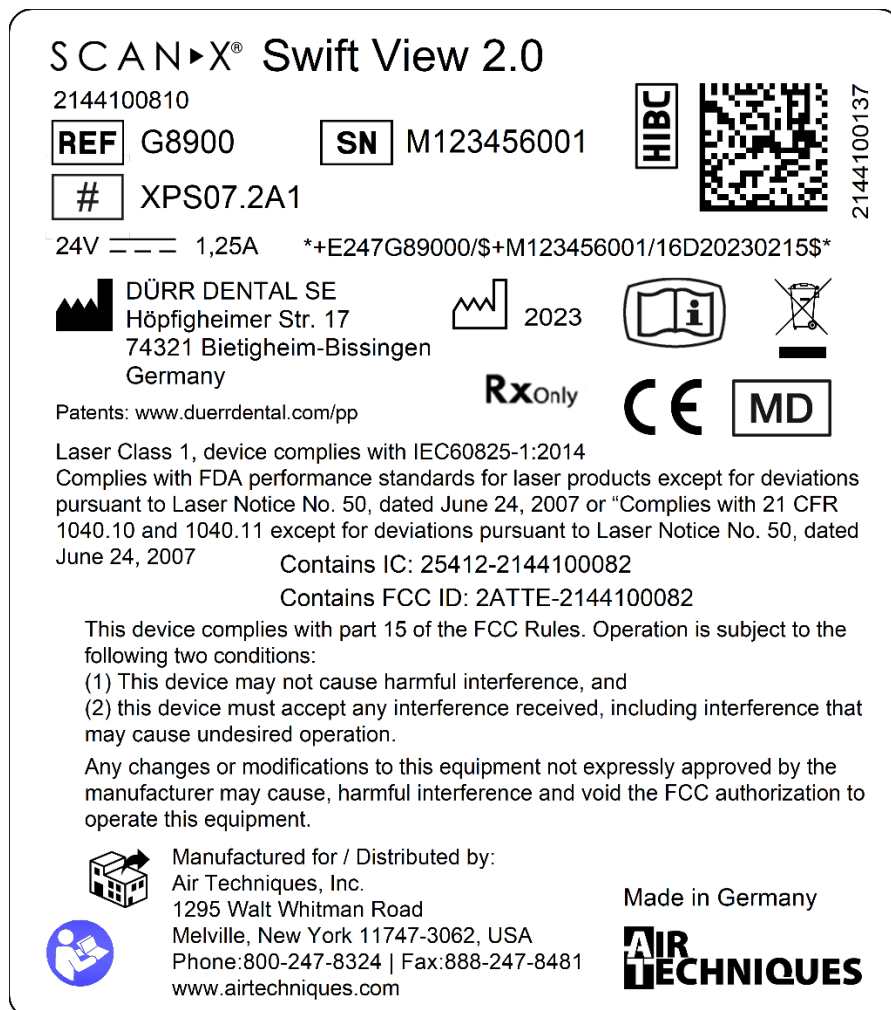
SCAN▸X® Swift View 2.0

2144100810

REF G8900

SN M123456001

# XPS07.2A1

HIBC

2144100137

24V 1,25A

*+E247G89000/$+M123456001/16D20230215$*

DÜRR DENTAL SE
Höpfigheimer Str. 17
74321 Bietigheim-Bissingen
Germany

2023

Rx Only

CE

MD

Patents: www.duerrdental.com/pp

Laser Class 1, device complies with IEC60825-1:2014
Complies with FDA performance standards for laser products except for deviations pursuant to Laser Notice No. 50, dated June 24, 2007 or "Complies with 21 CFR 1040.10 and 1040.11 except for deviations pursuant to Laser Notice No. 50, dated June 24, 2007

Contains IC: 25412-2144100082
Contains FCC ID: 2ATTE-2144100082

This device complies with part 15 of the FCC Rules. Operation is subject to the following two conditions:
(1) This device may not cause harmful interference, and
(2) this device must accept any interference received, including interference that may cause undesired operation.

Any changes or modifications to this equipment not expressly approved by the manufacturer may cause, harmful interference and void the FCC authorization to operate this equipment.

Manufactured for / Distributed by:
Air Techniques, Inc.
1295 Walt Whitman Road
Melville, New York 11747-3062, USA
Phone:800-247-8324 | Fax:888-247-8481
www.airtechniques.com

Made in Germany

AIR TECHNIQUES